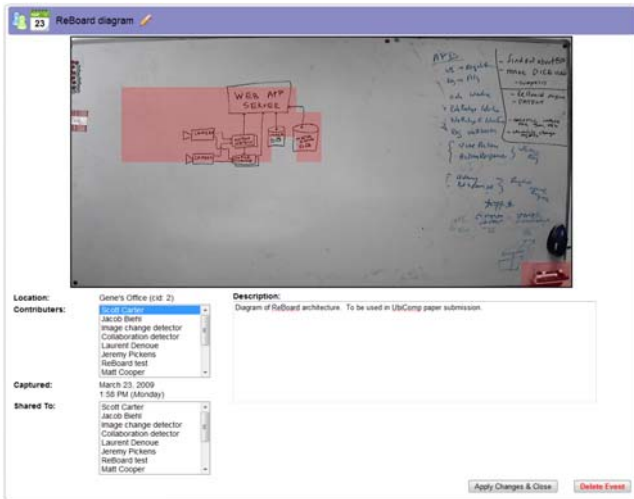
23 ReBoard diagram

WEB APP SERVER

Location: Gene's Office (cid: 2)
Contributers:
Scott Carter
Jacob Biehl
Image change detector
Collaboration detector
Laurent Denoue
Jeremy Pickens
ReBoard test
Matt Cooper

Captured: March 23, 2009
1:58 PM (Monday)

Shared To:
Scott Carter
Jacob Biehl
Image change detector
Collaboration detector
Laurent Denoue
Jeremy Pickens
ReBoard test
Matt Cooper

Description:
Diagram of ReBoard architecture. To be used in UbiComp paper submission.

Apply Changes & Close
Delete Event